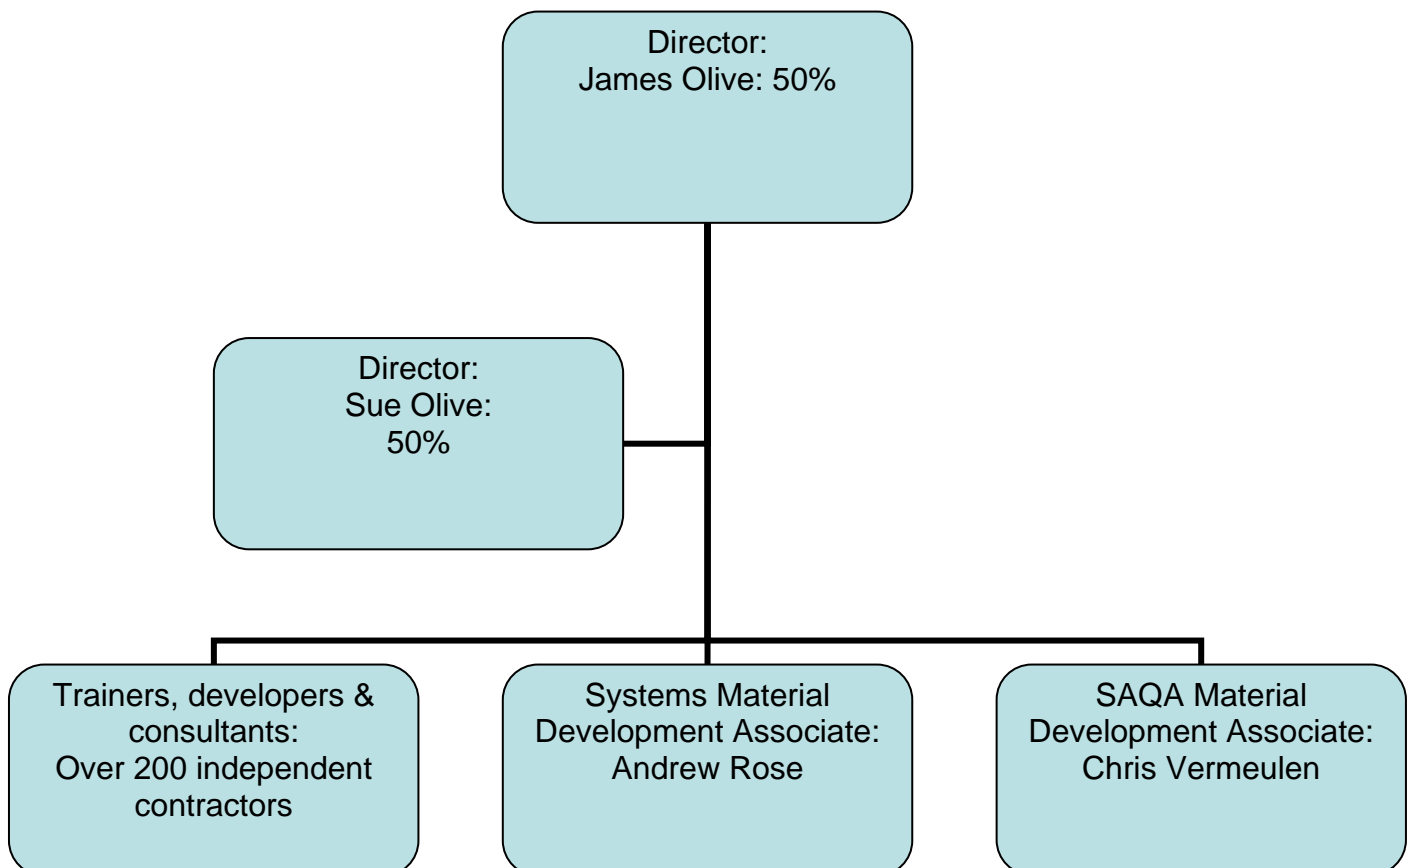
Director:
James Olive: 50%

Director:
Sue Olive:
50%

Trainers, developers & consultants:
Over 200 independent contractors

Systems Material Development Associate:
Andrew Rose

SAQA Material Development Associate:
Chris Vermeulen